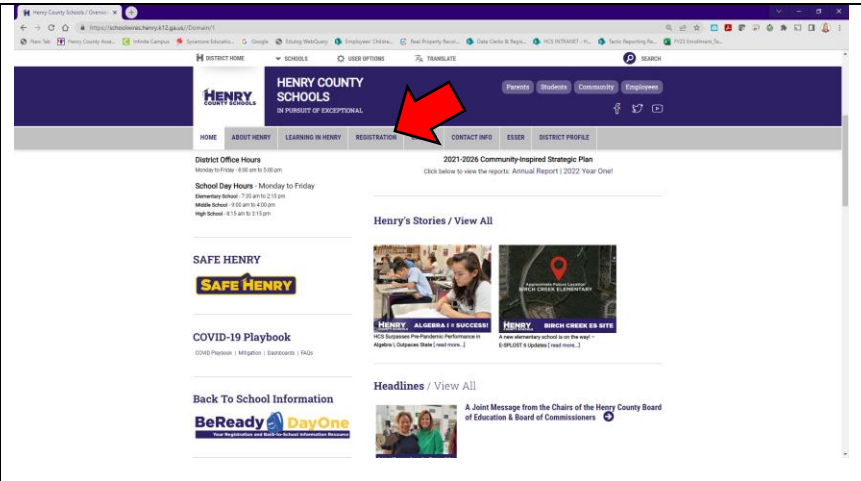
Henry County Schools / Overvie ×

https://schoolwires.henry.k12.ga.us//Domain/1

New Tab | Henry County Acce... | Infinite Campus | Synervoice Educatio... | Google | Edulog WebQuery | Employees' Childre... | Real Property Recor... | Data Clerks & Regis... | HCS INTRANET - H... | Tacto Reporting Re... | FY23 Enrollment_Se...

DISTRICT HOME | SCHOOLS | USER OPTIONS | TRANSLATE | SEARCH

HENRY COUNTY SCHOOLS

HENRY COUNTY SCHOOLS
IN PURSUIT OF EXCEPTIONAL

Parents | Students | Community | Employees

HOME | ABOUT HENRY | LEARNING IN HENRY | REGISTRATION | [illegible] | CONTACT INFO | ESSER | DISTRICT PROFILE

District Office Hours
Monday to Friday - 8:00 am to 5:00 pm

School Day Hours - Monday to Friday
Elementary School - 7:35 am to 2:15 pm
Middle School - 9:00 am to 4:00 pm
High School - 8:15 am to 3:15 pm

2021-2026 Community-Inspired Strategic Plan
Click below to view the reports: Annual Report | 2022 Year One!

Henry's Stories / View All

SAFE HENRY

SAFE HENRY

HENRY | ALGEBRA I = SUCCESS!
HCS Surpasses Pre-Pandemic Performance in Algebra I, Outpaces State [ read more...]

Approximate Future Location
BIRCH CREEK ELEMENTARY
HENRY | BIRCH CREEK ES SITE
A new elementary school is on the way! – E-SPLOST 6 Updates [ read more...]

COVID-19 Playbook
COVID Playbook | Mitigation | Dashboards | FAQs

Headlines / View All

Back To School Information

BeReady DayOne
Your Registration and Back-to-School Information Resource

A Joint Message from the Chairs of the Henry County Board of Education & Board of Commissioners